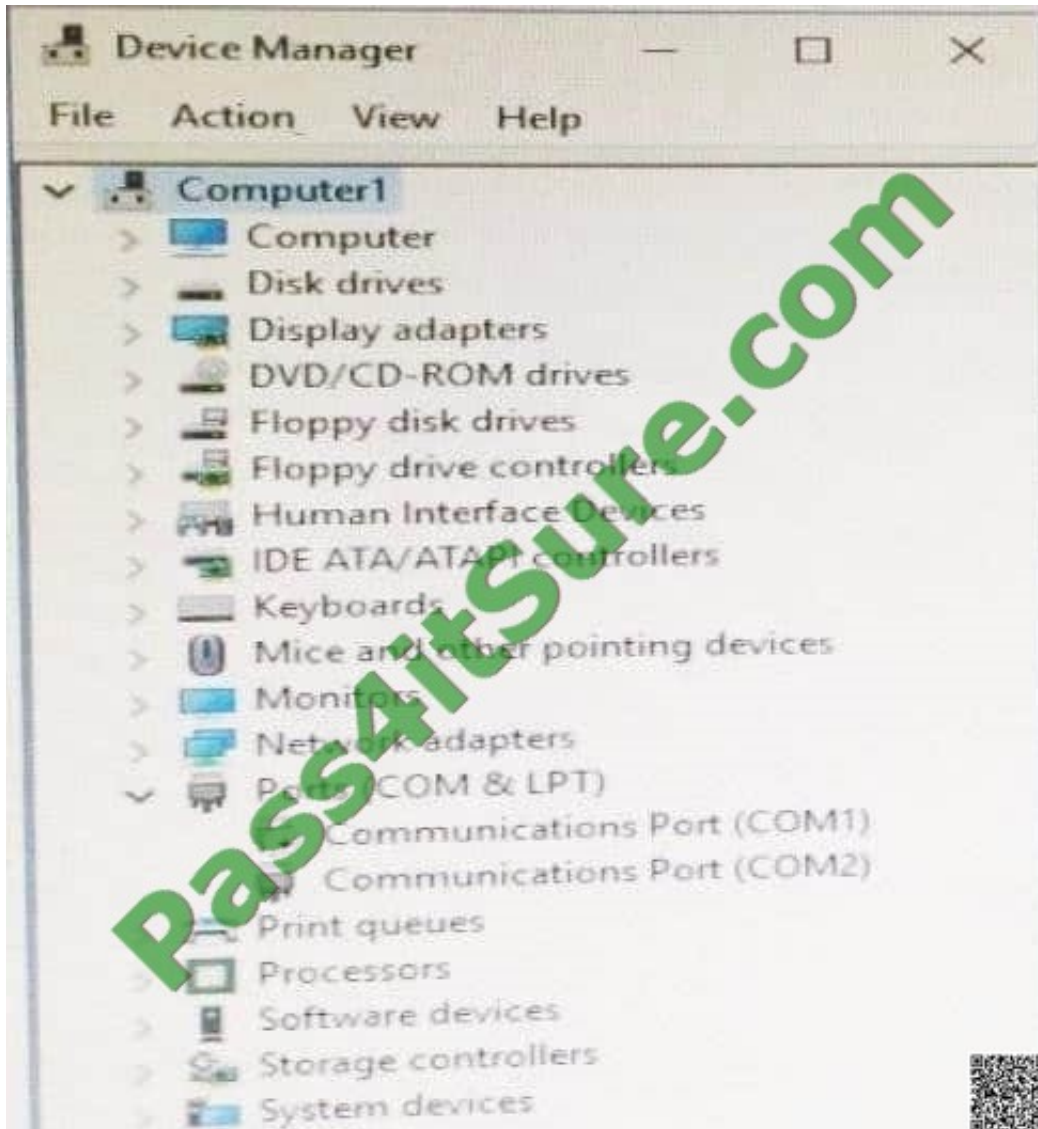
Device Manager

File Action View Help

Computer1
Computer
Disk drives
Display adapters
DVD/CD-ROM drives
Floppy disk drives
Floppy drive controllers
Human Interface Devices
IDE ATA/ATAPI controllers
Keyboards
Mice and other pointing devices
Monitors
Network adapters
Ports (COM & LPT)
Communications Port (COM1)
Communications Port (COM2)
Print queues
Processors
Software devices
Storage controllers
System devices

Pass4itSure.com